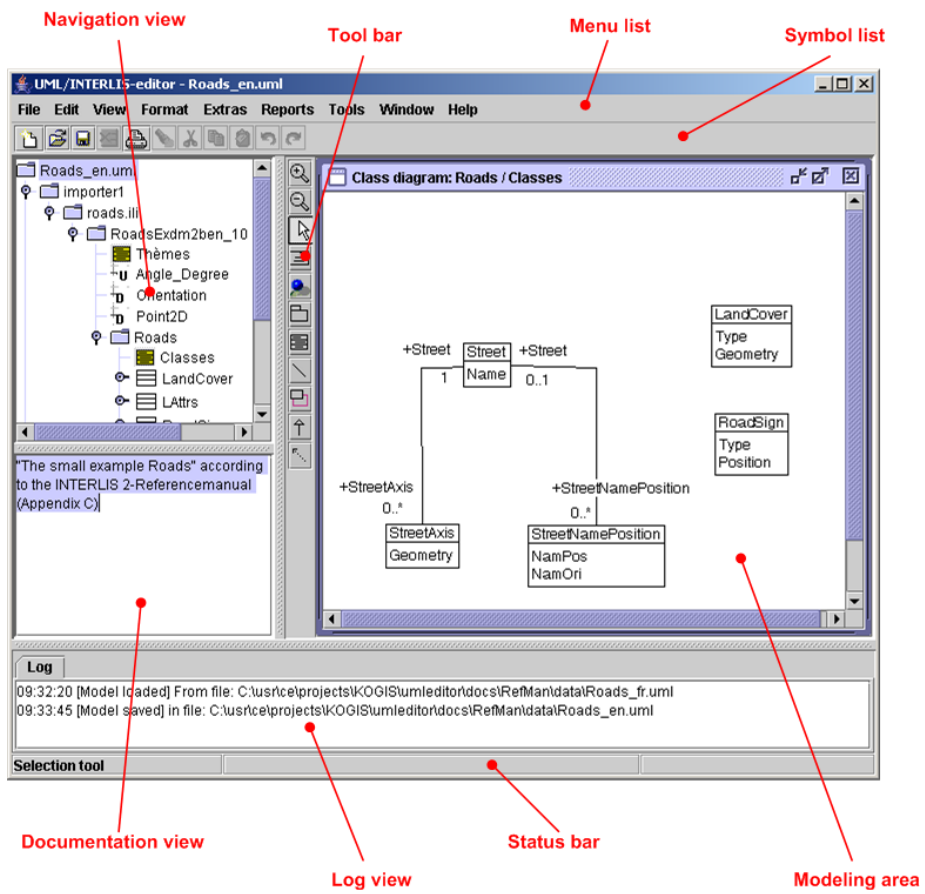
Navigation view

Tool bar

Menu list

Symbol list

UML/INTERLIS-editor - Roads_en.uml

File Edit View Format Extras Reports Tools Window Help

Roads_en.uml
importer1
roads.ili
RoadsExdm2ben_10
Thèmes
Angle_Degree
Orientation
Point2D
Roads
Classes
LandCover
LAttrs

"The small example Roads" according to the INTERLIS 2-Referencemanual (Appendix C)

Class diagram: Roads / Classes

LandCover
Type
Geometry

+Street
Street
Name
+Street
1
0..1

RoadSign
Type
Position

+StreetAxis
0..*
StreetAxis
Geometry

+StreetNamePosition
0..*
StreetNamePosition
NamPos
NamOri

Log

09:32:20 [Model loaded] From file: C:\usr\ce\projects\KOGIS\umleditor\docs\RefMan\data\Roads_fr.uml
09:33:45 [Model saved] in file: C:\usr\ce\projects\KOGIS\umleditor\docs\RefMan\data\Roads_en.uml

Selection tool

Documentation view

Status bar

Log view

Modeling area